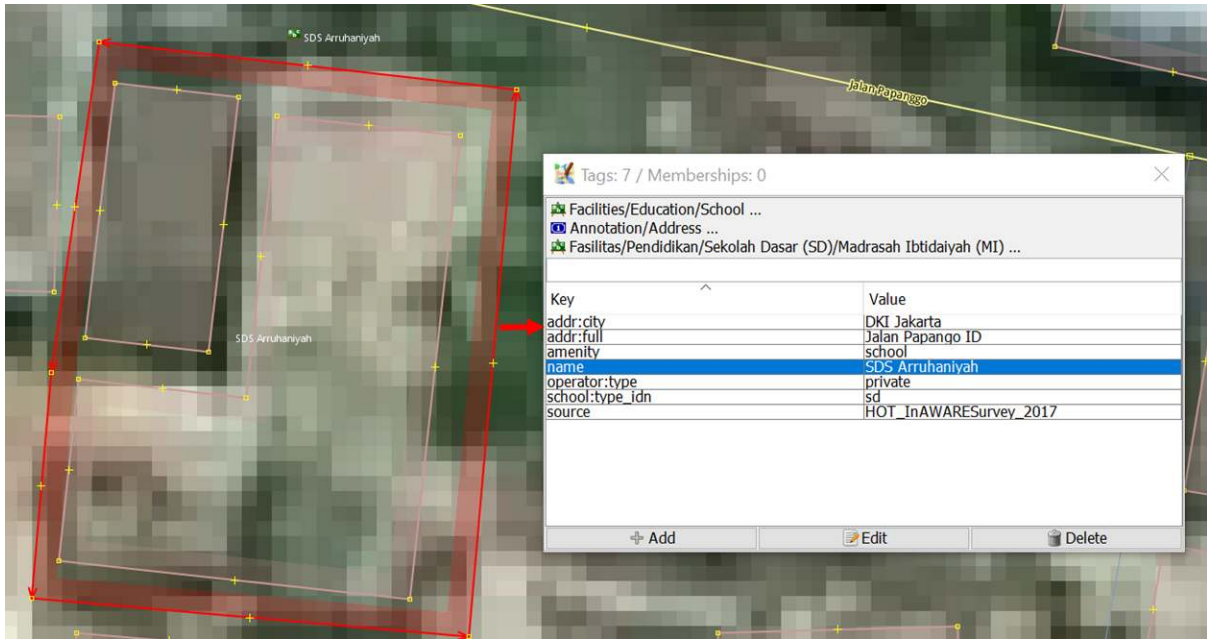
SDS Arruhaniyah

Jalan Papanggo

SDS Arruhaniyah

Tags: 7 / Memberships: 0

Facilities/Education/School ...
Annotation/Address ...
Fasilitas/Pendidikan/Sekolah Dasar (SD)/Madrasah Ibtidaiyah (MI) ...

| Key | Value |
|---|---|
| addr:city | DKI Jakarta |
| addr:full | Jalan Papango ID |
| amenity | school |
| name | SDS Arruhaniyah |
| operator:type | private |
| school:type_idn | sd |
| source | HOT_InAWARESurvey_2017 |

Add Edit Delete